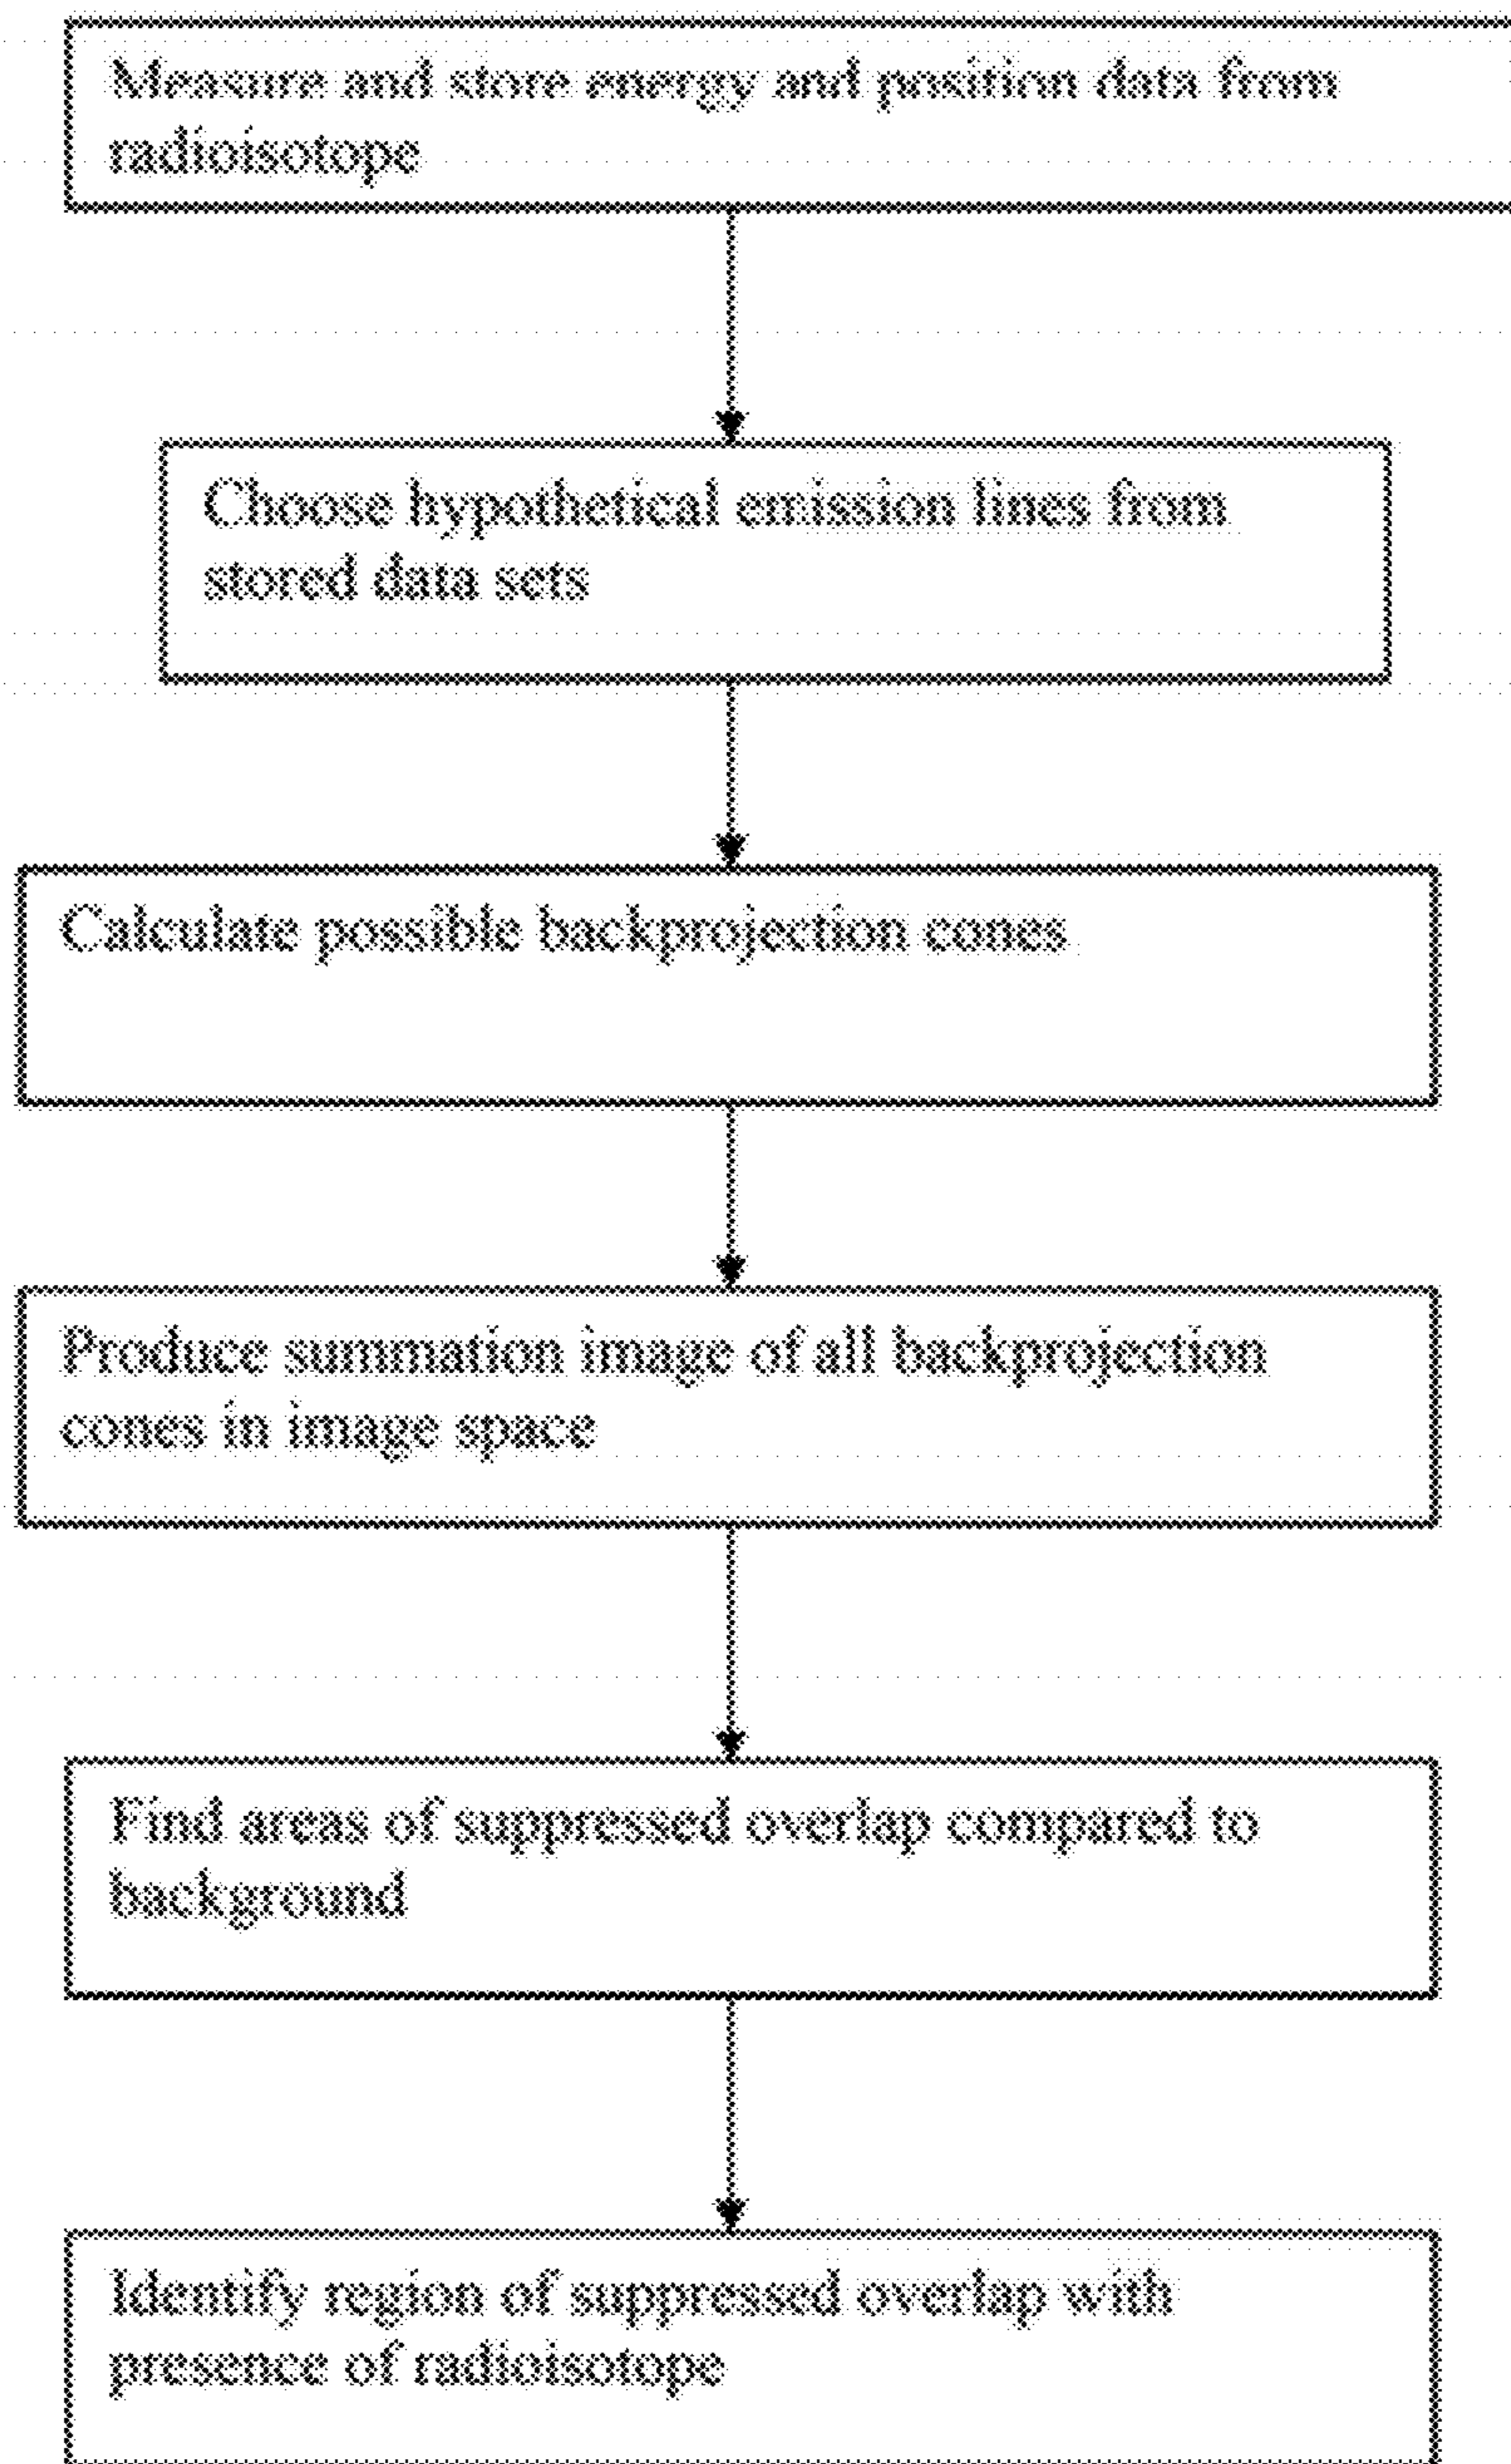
Measure and store energy and position data from radioisotope

Choose hypothetical emission lines from stored data sets

Calculate possible backprojection cones

Produce summation image of all backprojection cones in image space

Find areas of suppressed overlap compared to background

Identify region of suppressed overlap with presence of radioisotope